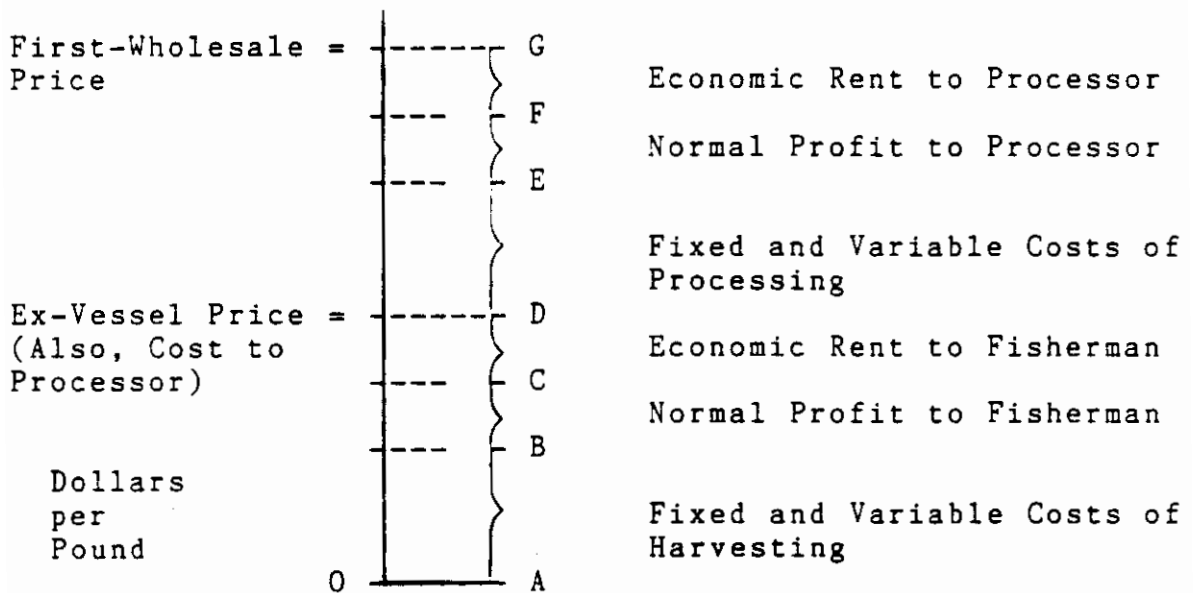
First-Wholesale = Price

G

Economic Rent to Processor

F

Normal Profit to Processor

E

Fixed and Variable Costs of Processing

Ex-Vessel Price = (Also, Cost to Processor)

D

Economic Rent to Fisherman

C

Normal Profit to Fisherman

B

Dollars per Pound

Fixed and Variable Costs of Harvesting

0

A